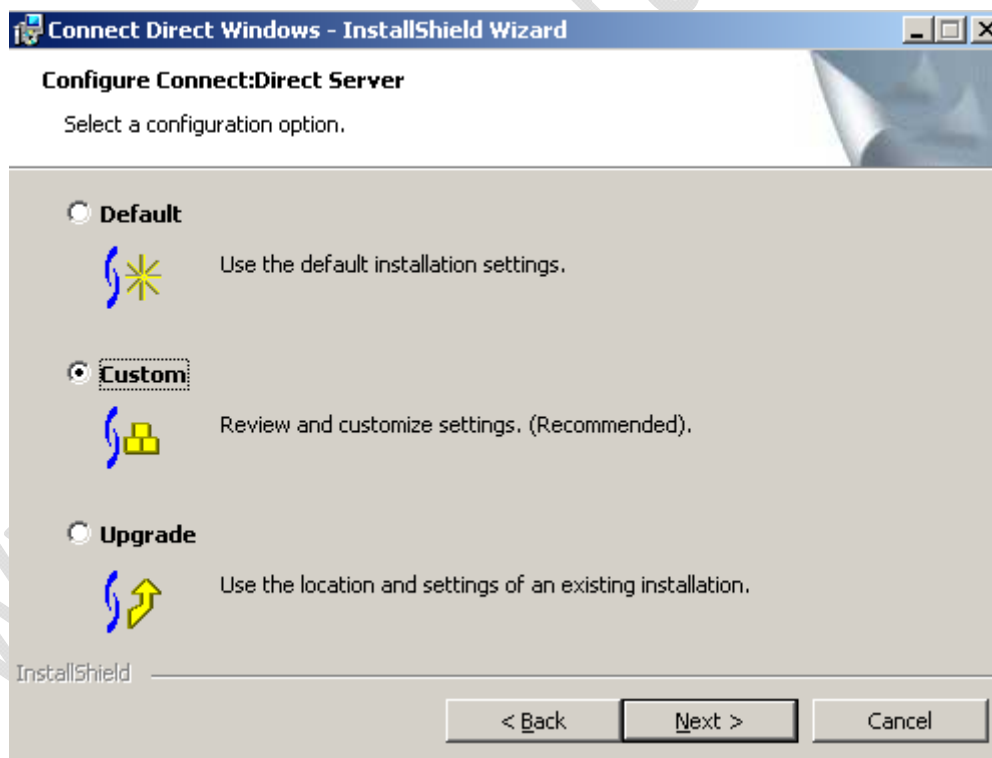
Connect Direct Windows - InstallShield Wizard

Configure Connect:Direct Server

Select a configuration option.

Default

Use the default installation settings.

Custom

Review and customize settings. (Recommended).

Upgrade

Use the location and settings of an existing installation.

InstallShield

< Back

Next >

Cancel